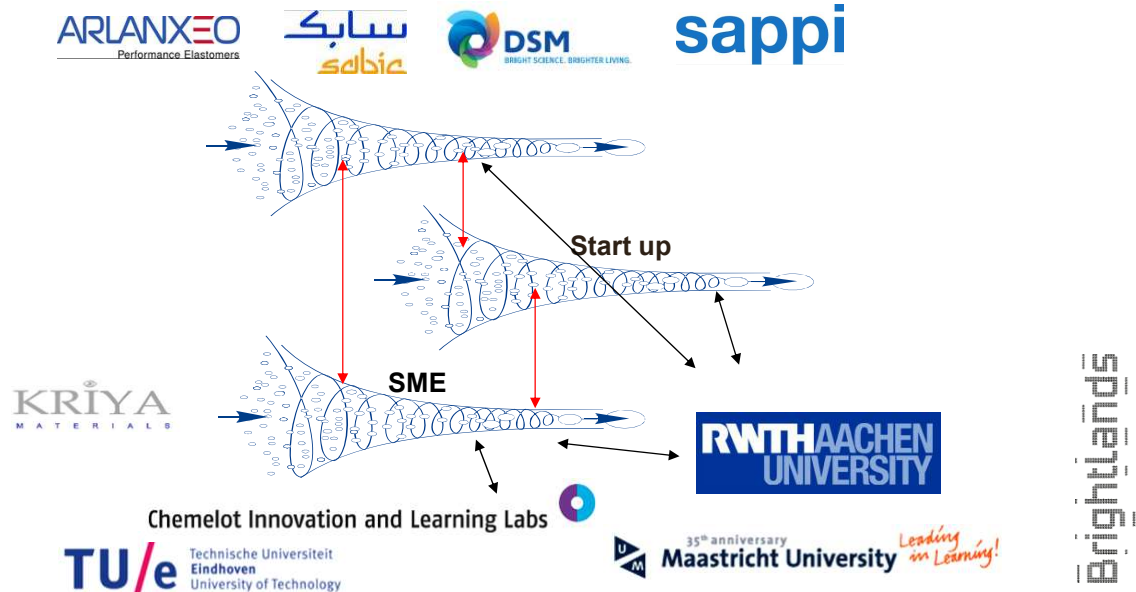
ARLANXEO
Performance Elastomers

سابك
sabic

DSM
BRIGHT SCIENCE. BRIGHTER LIVING.

sappi

Start up

SME

KRIYA
MATERIALS

RWTH AACHEN UNIVERSITY

Chemelot Innovation and Learning Labs

TU/e Technische Universiteit Eindhoven University of Technology

UM 35th anniversary Maastricht University Leading in Learning!

Brightlands